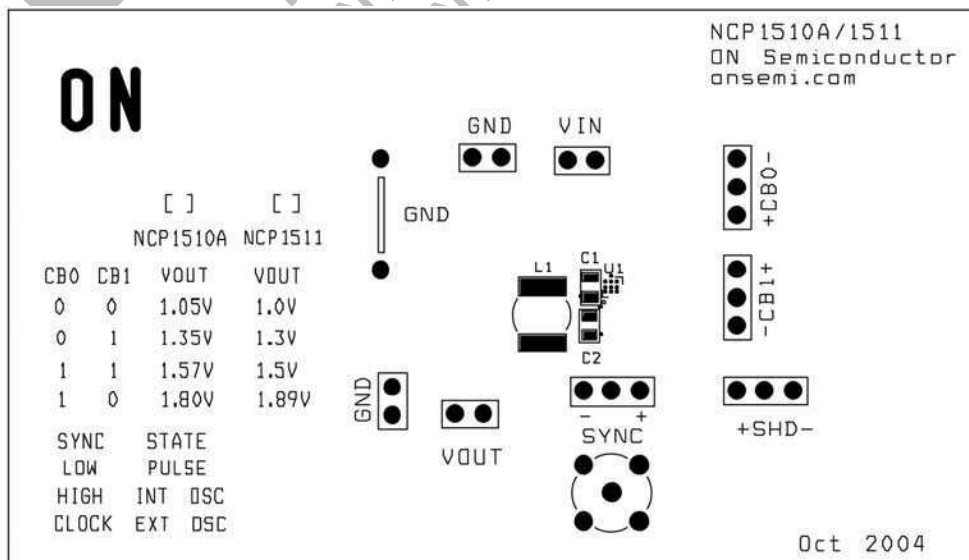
NCP1510A/1511
ON Semiconductor
onsemi.com

ON

GND VIN

GND

+CB0-

[ ] [ ]
NCP1510A NCP1511

| CB0 | CB1 | VOUT | VOUT |
|---|---|---|---|
| 0 | 0 | 1.05V | 1.0V |
| 0 | 1 | 1.35V | 1.3V |
| 1 | 1 | 1.57V | 1.5V |
| 1 | 0 | 1.80V | 1.89V |

L1 C1 U1

-CB1+

C2

GND

VOUT

- +
SYNC

+SHD-

| SYNC | STATE |
|---|---|
| LOW | PULSE |
| HIGH | INT OSC |
| CLOCK | EXT OSC |

Oct 2004